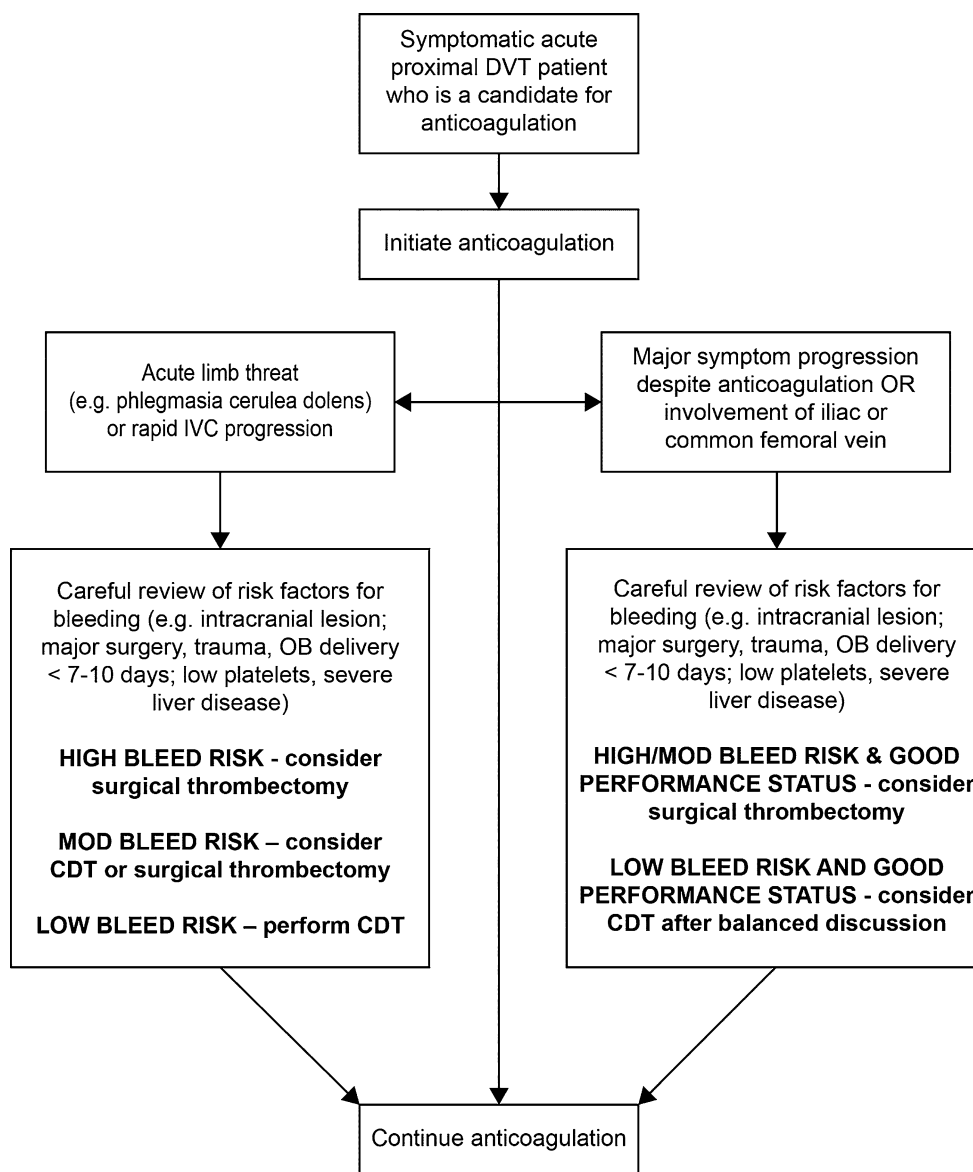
Symptomatic acute proximal DVT patient who is a candidate for anticoagulation

Initiate anticoagulation

Acute limb threat (e.g. phlegmasia cerulea dolens) or rapid IVC progression

Major symptom progression despite anticoagulation OR involvement of iliac or common femoral vein

Careful review of risk factors for bleeding (e.g. intracranial lesion; major surgery, trauma, OB delivery < 7-10 days; low platelets, severe liver disease)

**HIGH BLEED RISK - consider surgical thrombectomy**

**MOD BLEED RISK – consider CDT or surgical thrombectomy**

**LOW BLEED RISK – perform CDT**

Careful review of risk factors for bleeding (e.g. intracranial lesion; major surgery, trauma, OB delivery < 7-10 days; low platelets, severe liver disease)

**HIGH/MOD BLEED RISK & GOOD PERFORMANCE STATUS - consider surgical thrombectomy**

**LOW BLEED RISK AND GOOD PERFORMANCE STATUS - consider CDT after balanced discussion**

Continue anticoagulation